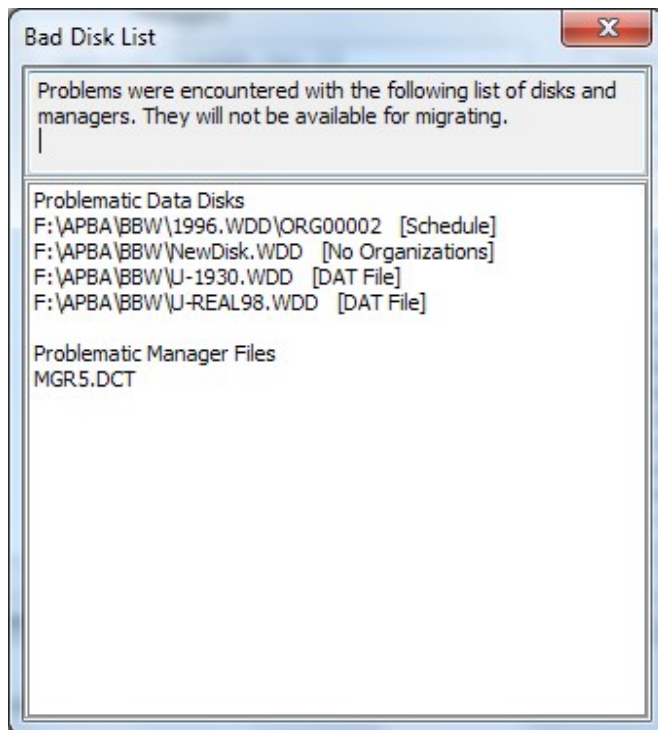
Bad Disk List

Problems were encountered with the following list of disks and managers. They will not be available for migrating.

Problematic Data Disks
F:\APBA\BBW\1996.WDD\ORG00002 [Schedule]
F:\APBA\BBW\NewDisk.WDD [No Organizations]
F:\APBA\BBW\J-1930.WDD [DAT File]
F:\APBA\BBW\J-REAL98.WDD [DAT File]

Problematic Manager Files
MGR5.DCT